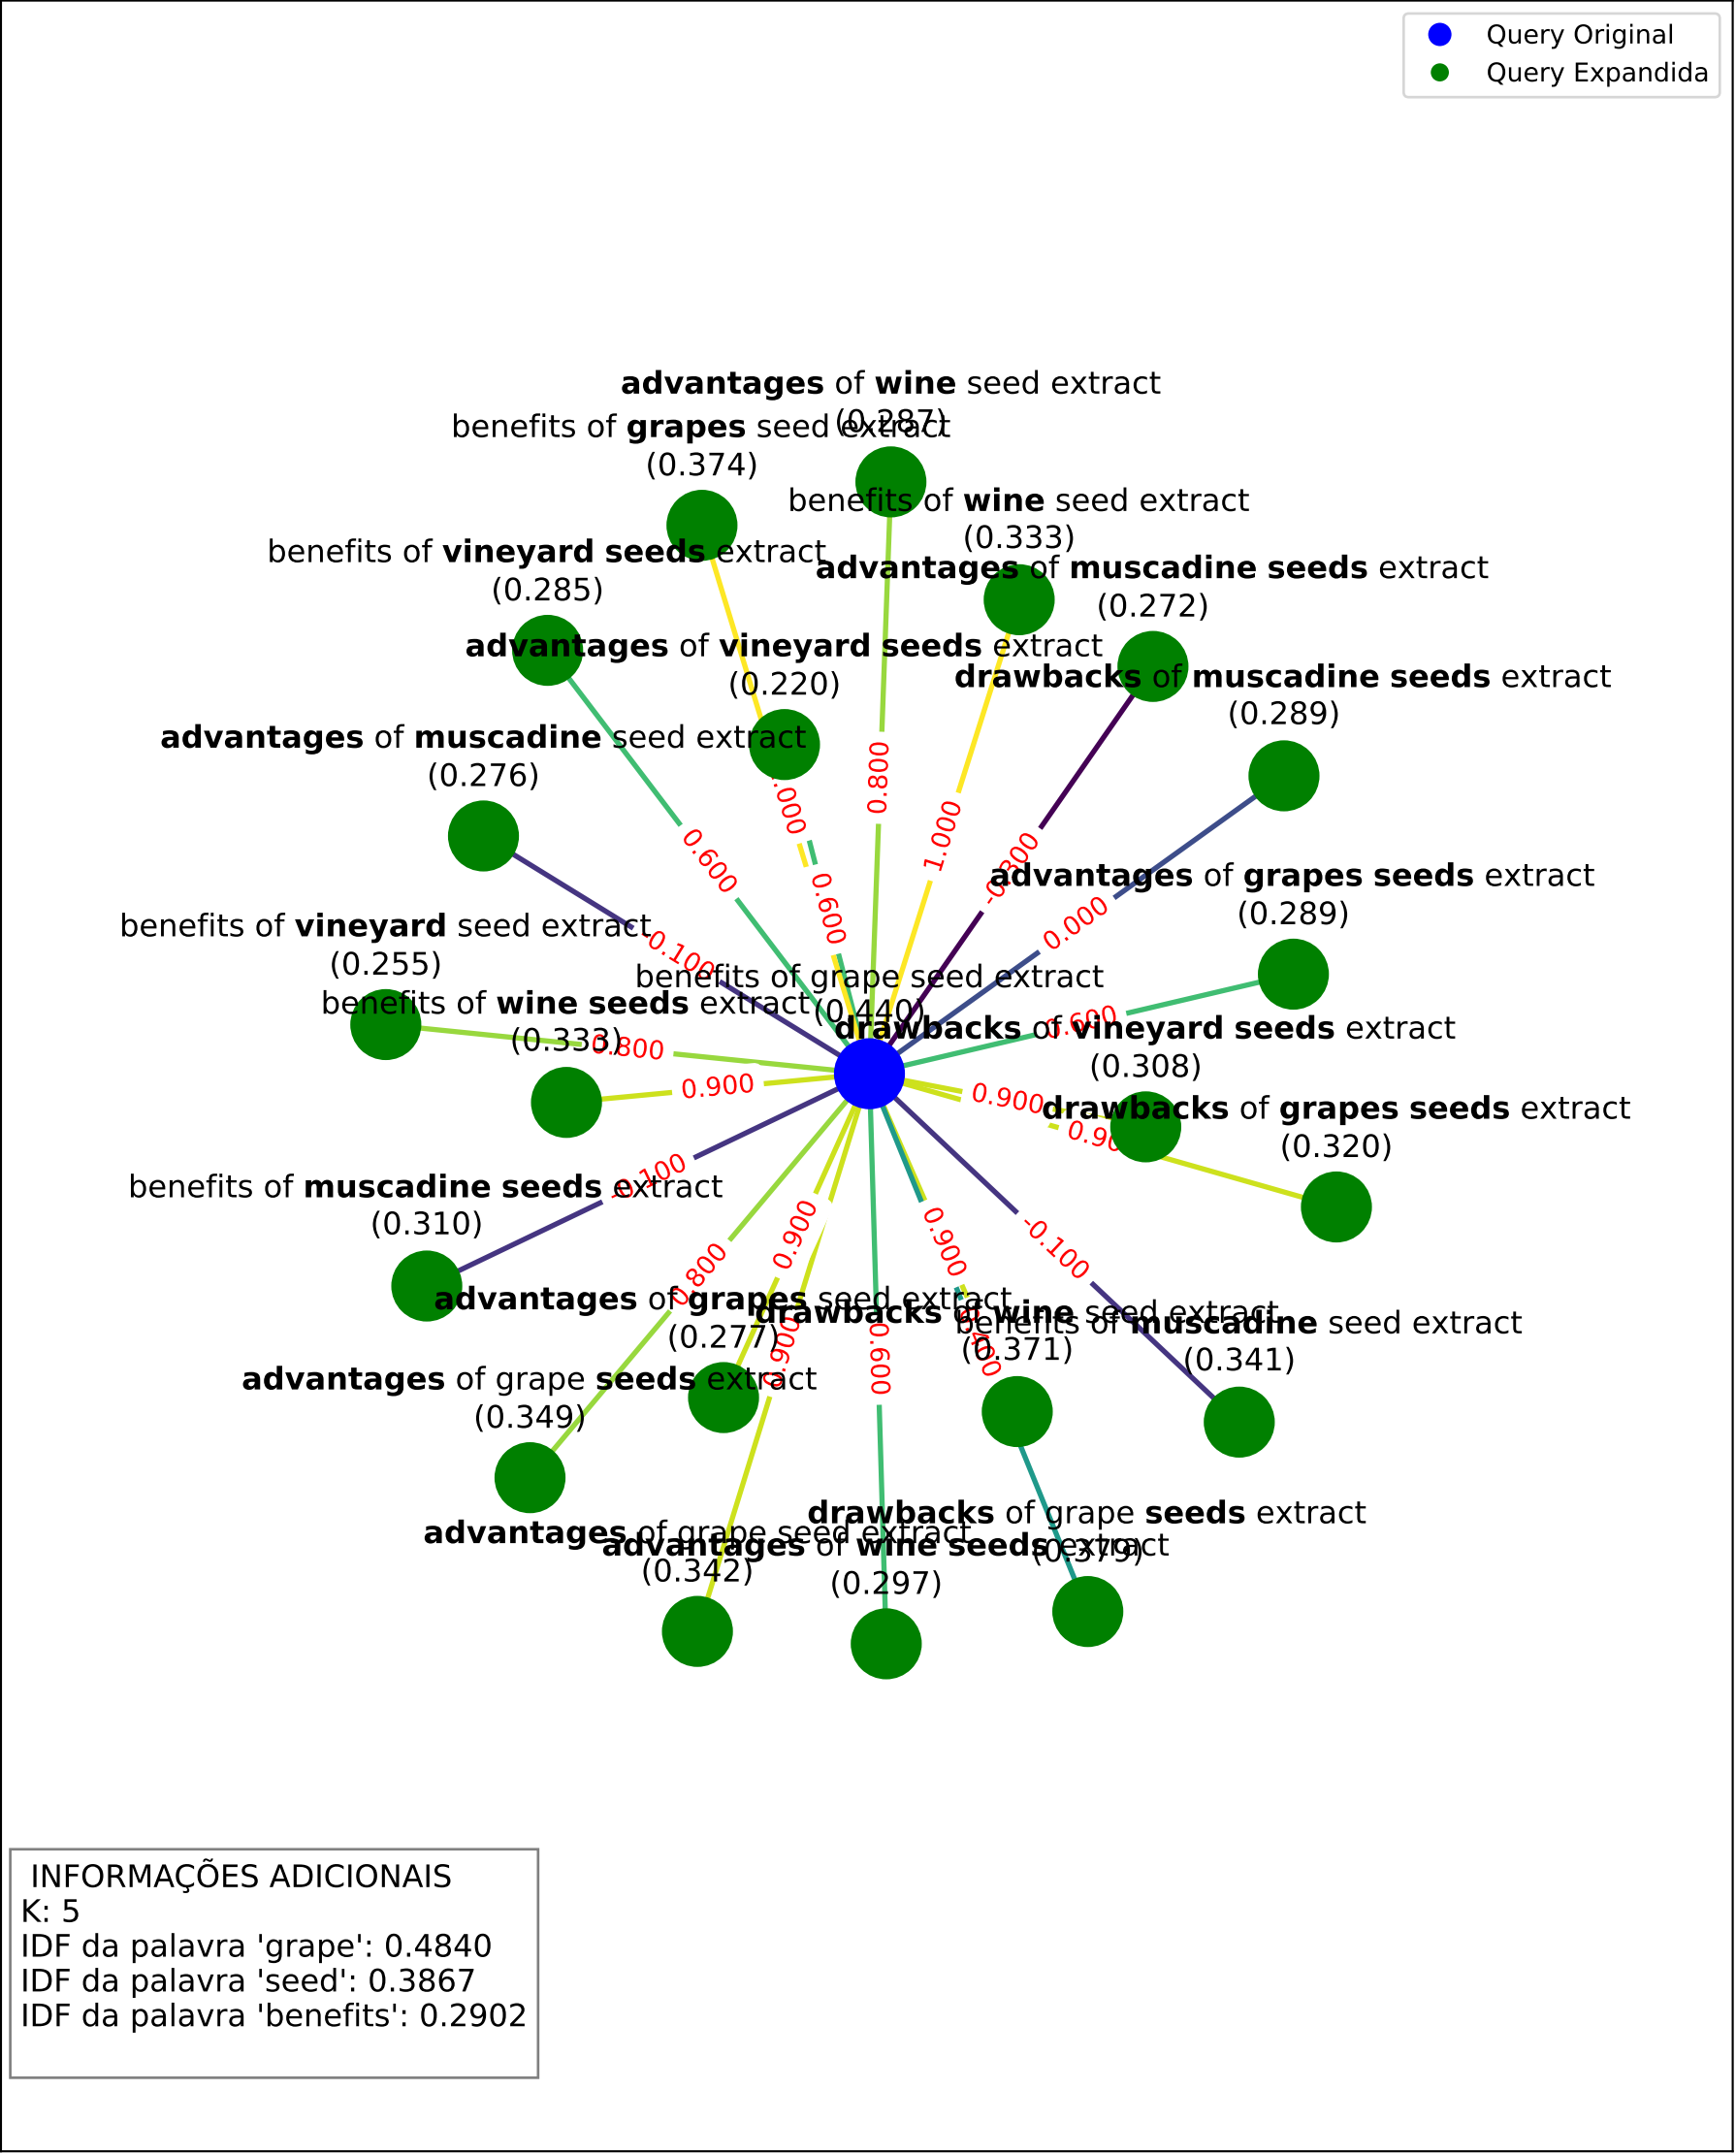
Query Original
Query Expandida

advantages of wine seed extract
(0.287)
benefits of grapes seed extract
(0.374)
benefits of wine seed extract
(0.333)
benefits of vineyard seeds extract
(0.285)
advantages of muscadine seeds extract
(0.272)
advantages of vineyard seeds extract
(0.220)
drawbacks of muscadine seeds extract
(0.289)
advantages of muscadine seed extract
(0.276)
advantages of grapes seeds extract
(0.289)
benefits of vineyard seed extract
(0.255)
benefits of grape seed extract
(0.440)
benefits of wine seeds extract
(0.333)
drawbacks of vineyard seeds extract
(0.308)
drawbacks of grapes seeds extract
(0.320)
benefits of muscadine seeds extract
(0.310)
advantages of grapes seed extract
(0.277)
drawbacks of wine seed extract
(0.371)
benefits of muscadine seed extract
(0.341)
advantages of grape seeds extract
(0.349)
drawbacks of grape seeds extract
(0.379)
advantages of grape seed extract
(0.342)
advantages of wine seeds extract
(0.297)

0.800
1.000
0.600
.000
0.600
-0.800
0.000
-0.100
0.600
0.800
0.900
0.900
0.90
-0.100
0.900
-0.100
0.800
0.900
0.900
0.600
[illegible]

INFORMAÇÕES ADICIONAIS
K: 5
IDF da palavra 'grape': 0.4840
IDF da palavra 'seed': 0.3867
IDF da palavra 'benefits': 0.2902